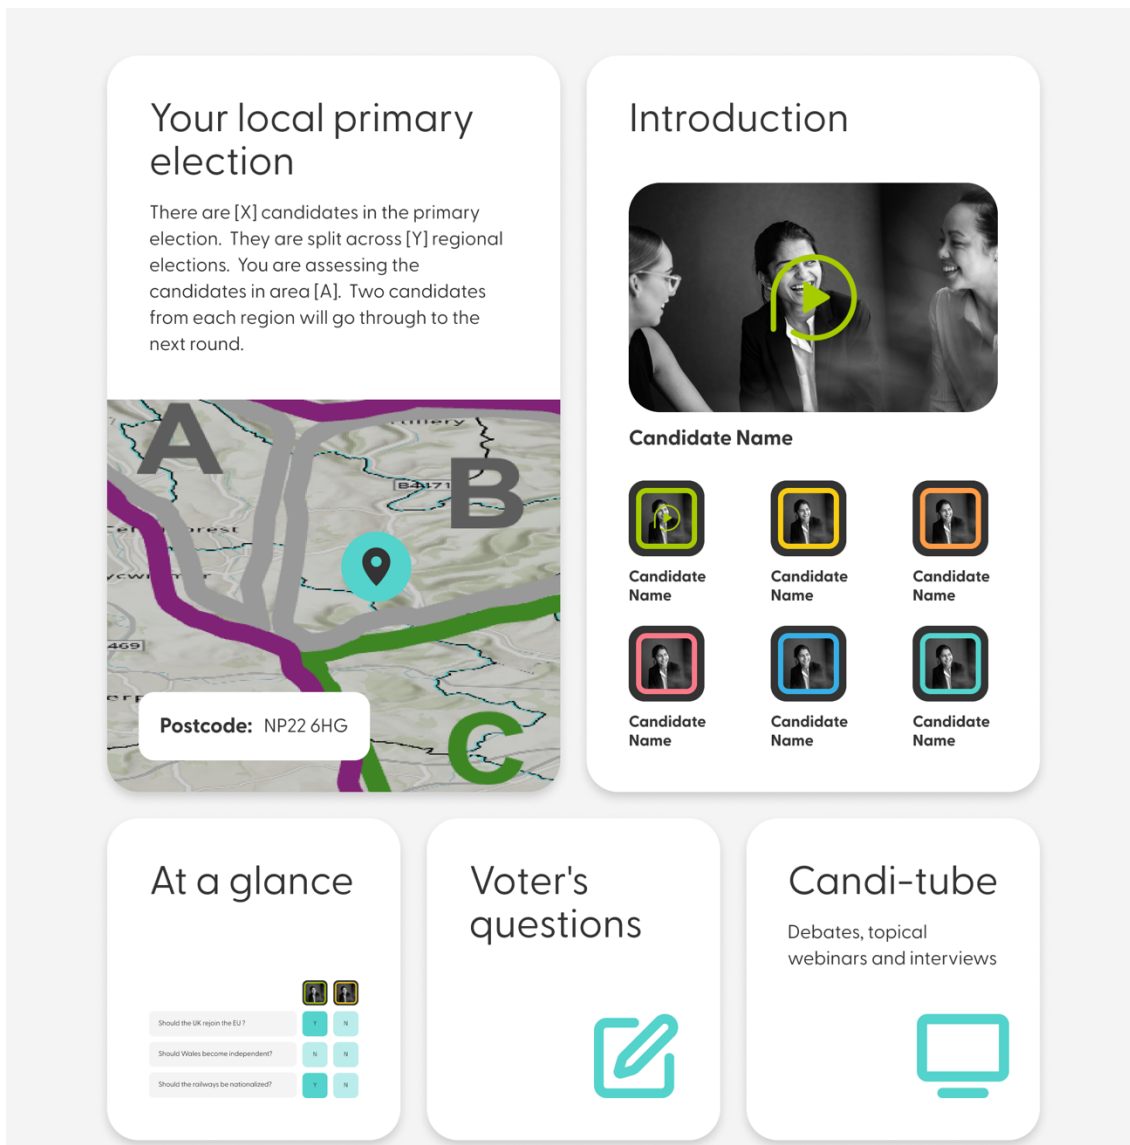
Your local primary election

There are [X] candidates in the primary election. They are split across [Y] regional elections. You are assessing the candidates in area [A]. Two candidates from each region will go through to the next round.

A

B

C

B4171

469

Postcode: NP22 6HG

Introduction

Candidate Name

Candidate Name

Candidate Name

Candidate Name

Candidate Name

Candidate Name

Candidate Name

At a glance

| | | |
|---|---|---|
| Should the UK rejoin the EU ? | Y | N |
| Should Wales become independent? | N | N |
| Should the railways be nationalized? | Y | N |

Voter's questions

Candi-tube

Debates, topical webinars and interviews